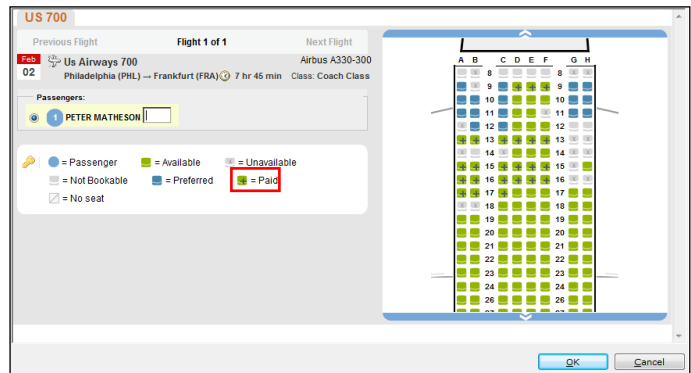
US 700

Previous Flight
Flight 1 of 1
Next Flight

Feb
02
Us Airways 700
Airbus A330-300
Philadelphia (PHL) → Frankfurt (FRA) 7 hr 45 min
Class: Coach Class

Passengers:
1 PETER MATHESON

= Passenger
= Available
= Unavailable
= Not Bookable
= Preferred
= Paid
= No seat

A B C D E F G H
8 8
9 9
10 10
11 11
12 12
13 13
14 14
15 15
16 16
17 17
18 18
19 19
20 20
21 21
22 22
23 23
24 24
25 25
26 26

OK
Cancel